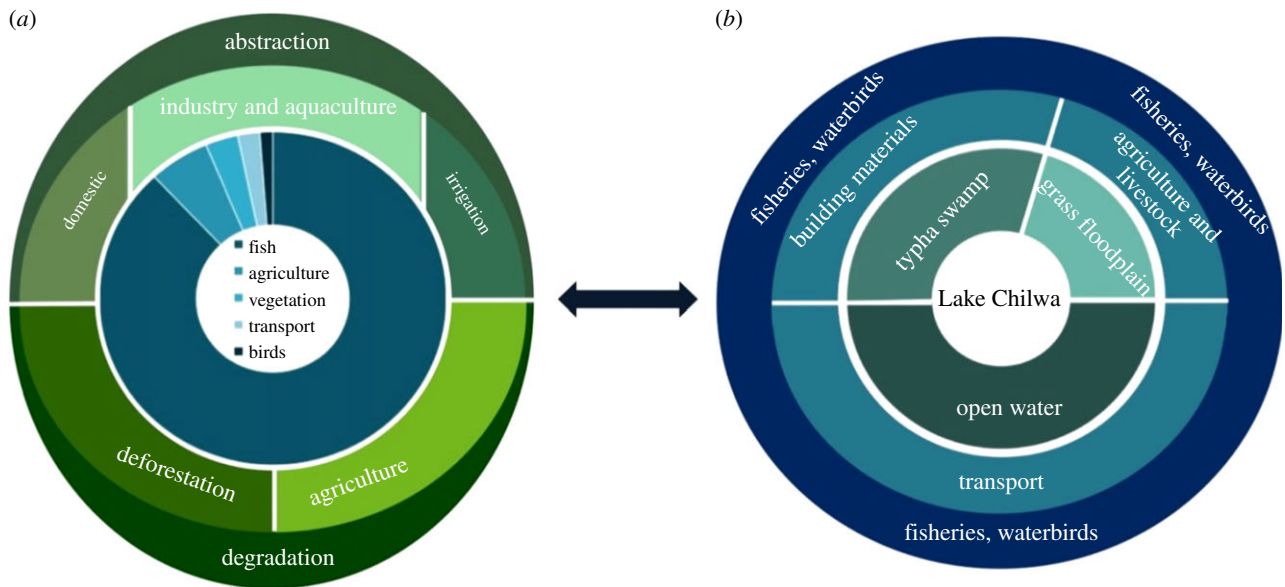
(a)

abstraction

industry and aquaculture

domestic

irrigation

fish
agriculture
vegetation
transport
birds

deforestation

agriculture

degradation

(b)

fisheries, waterbirds

building materials

fisheries, waterbirds

agriculture and livestock

typha swamp

grass floodplain

Lake Chilwa

open water

transport

fisheries, waterbirds